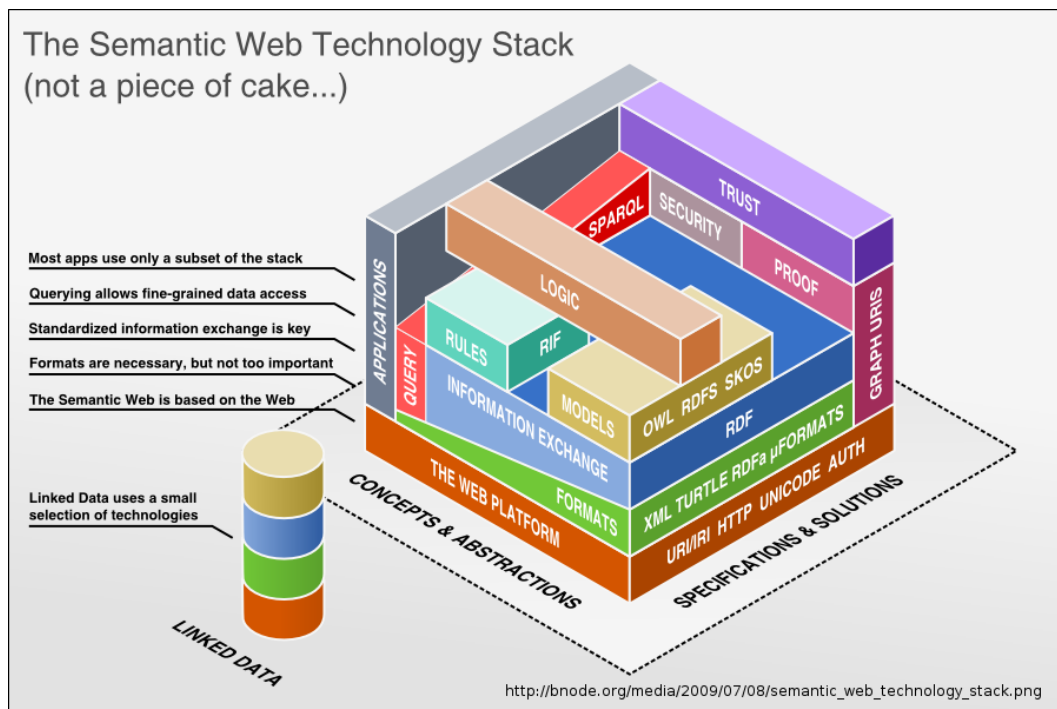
The Semantic Web Technology Stack
(not a piece of cake...)

Most apps use only a subset of the stack

Querying allows fine-grained data access

Standardized information exchange is key

Formats are necessary, but not too important

The Semantic Web is based on the Web

Linked Data uses a small selection of technologies

APPLICATIONS

TRUST

SPARQL

SECURITY

PROOF

LOGIC

GRAPH URIS

RULES

RIF

QUERY

OWL RDFS SKOS

MODELS

RDF

INFORMATION EXCHANGE

XML TURTLE RDFa µFORMATS

FORMATS

THE WEB PLATFORM

URI/IRI HTTP UNICODE AUTH

CONCEPTS & ABSTRACTIONS

SPECIFICATIONS & SOLUTIONS

LINKED DATA

http://bnode.org/media/2009/07/08/semantic_web_technology_stack.png